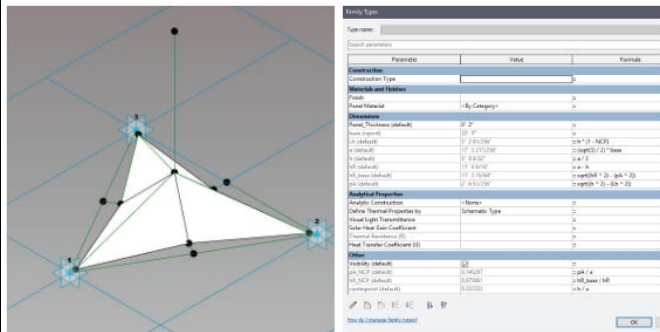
Family Types

Type name:

Search parameters

| Parameter | Value | Formula |
|---|---|---|
| Construction | | |
| Construction Type | | = |
| Materials and Finishes | | |
| Finish | | = |
| Panel Material | <By Category> | = |
| Dimensions | | |
| Panel_Thickness (default) | 0' 2" | = |
| base (report) | 20' 0" | = |
| LH (default) | 5' 2 61/256" | = h * (1 - NCP) |
| a (default) | 17' 3 27/128" | = (sqrt(3) / 2) * base |
| h (default) | 5' 9 9/32" | = a / 3 |
| hR (default) | 11' 6 9/16" | = a - h |
| hR_base (default) | 17' 1 15/64" | = sqrt(hR ^ 2) - (pA ^ 2)) |
| pA (default) | 2' 6 53/256" | = sqrt((h ^ 2) - (LH ^ 2)) |
| Analytical Properties | | |
| Analytic Construction | <None> | = |
| Define Thermal Properties by | Schematic Type | = |
| Visual Light Transmittance | | = |
| Solar Heat Gain Coefficient | | = |
| Thermal Resistance (R) | | = |
| Heat Transfer Coefficient (U) | | = |
| Other | | |
| Visibility (default) | ☑ | = |
| pA_NCP (default) | 0.145297 | = pA / a |
| hR_NCP (default) | 0.875661 | = hR_base / hR |
| centerpoint (default) | 0.333333 | = h / a |

How do I manage family types?

OK